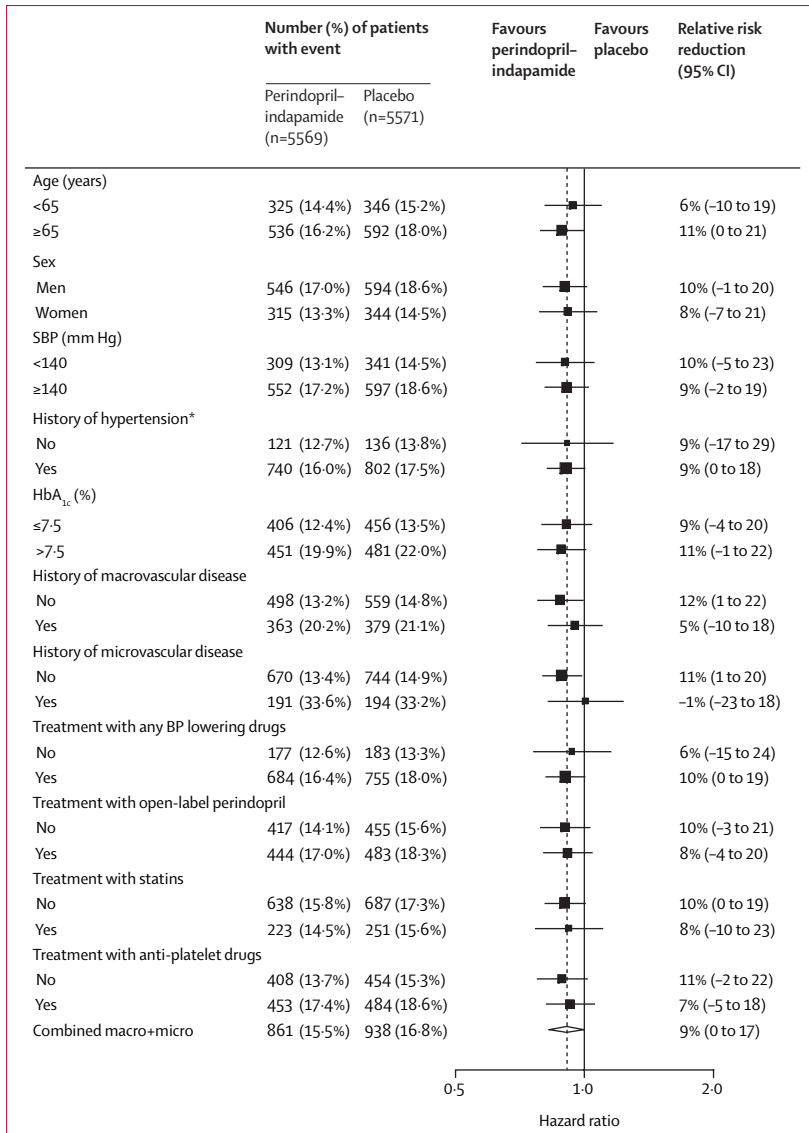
| | Number (%) of patients with event | | Favours perindopril–indapamide | Favours placebo | Relative risk reduction (95% CI) |
|---|---|---|---|---|---|
| | Perindopril–indapamide (n=5569) | Placebo (n=5571) | | | |
| Age (years) | | | | | |
| <65 | 325 (14·4%) | 346 (15·2%) | | | 6% (–10 to 19) |
| ≥65 | 536 (16·2%) | 592 (18·0%) | | | 11% (0 to 21) |
| Sex | | | | | |
| Men | 546 (17·0%) | 594 (18·6%) | | | 10% (–1 to 20) |
| Women | 315 (13·3%) | 344 (14·5%) | | | 8% (–7 to 21) |
| SBP (mm Hg) | | | | | |
| <140 | 309 (13·1%) | 341 (14·5%) | | | 10% (–5 to 23) |
| ≥140 | 552 (17·2%) | 597 (18·6%) | | | 9% (–2 to 19) |
| History of hypertension* | | | | | |
| No | 121 (12·7%) | 136 (13·8%) | | | 9% (–17 to 29) |
| Yes | 740 (16·0%) | 802 (17·5%) | | | 9% (0 to 18) |
| $HbA_{1c}$ (%) | | | | | |
| ≤7·5 | 406 (12·4%) | 456 (13·5%) | | | 9% (–4 to 20) |
| >7·5 | 451 (19·9%) | 481 (22·0%) | | | 11% (–1 to 22) |
| History of macrovascular disease | | | | | |
| No | 498 (13·2%) | 559 (14·8%) | | | 12% (1 to 22) |
| Yes | 363 (20·2%) | 379 (21·1%) | | | 5% (–10 to 18) |
| History of microvascular disease | | | | | |
| No | 670 (13·4%) | 744 (14·9%) | | | 11% (1 to 20) |
| Yes | 191 (33·6%) | 194 (33·2%) | | | –1% (–23 to 18) |
| Treatment with any BP lowering drugs | | | | | |
| No | 177 (12·6%) | 183 (13·3%) | | | 6% (–15 to 24) |
| Yes | 684 (16·4%) | 755 (18·0%) | | | 10% (0 to 19) |
| Treatment with open-label perindopril | | | | | |
| No | 417 (14·1%) | 455 (15·6%) | | | 10% (–3 to 21) |
| Yes | 444 (17·0%) | 483 (18·3%) | | | 8% (–4 to 20) |
| Treatment with statins | | | | | |
| No | 638 (15·8%) | 687 (17·3%) | | | 10% (0 to 19) |
| Yes | 223 (14·5%) | 251 (15·6%) | | | 8% (–10 to 23) |
| Treatment with anti-platelet drugs | | | | | |
| No | 408 (13·7%) | 454 (15·3%) | | | 11% (–2 to 22) |
| Yes | 453 (17·4%) | 484 (18·6%) | | | 7% (–5 to 18) |
| Combined macro+micro | 861 (15·5%) | 938 (16·8%) | | | 9% (0 to 17) |

0·5 1·0 2·0

Hazard ratio